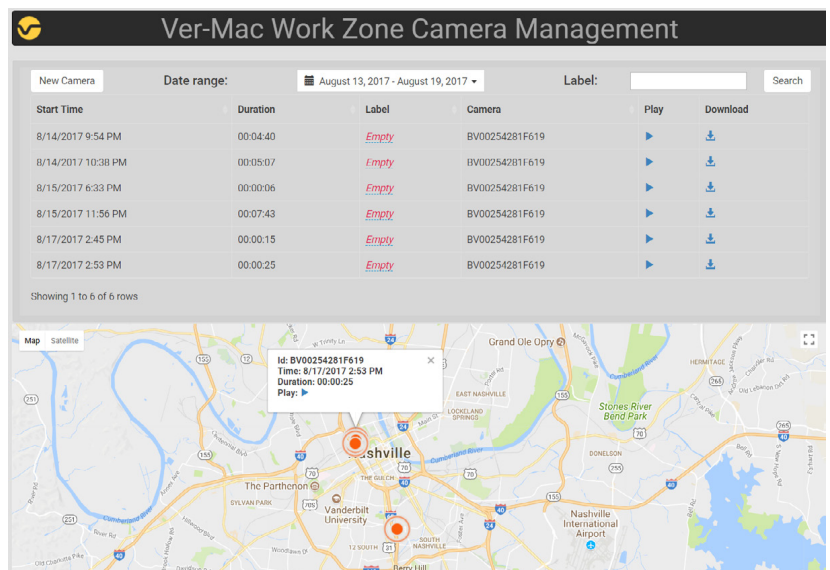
Ver-Mac Work Zone Camera Management

New Camera

Date range: August 13, 2017 - August 19, 2017

Label:

Search

| Start Time | Duration | Label | Camera | Play | Download |
|---|---|---|---|---|---|
| 8/14/2017 9:54 PM | 00:04:40 | Empty | BV00254281F619 | | |
| 8/14/2017 10:38 PM | 00:05:07 | Empty | BV00254281F619 | | |
| 8/15/2017 6:33 PM | 00:00:06 | Empty | BV00254281F619 | | |
| 8/15/2017 11:56 PM | 00:07:43 | Empty | BV00254281F619 | | |
| 8/17/2017 2:45 PM | 00:00:15 | Empty | BV00254281F619 | | |
| 8/17/2017 2:53 PM | 00:00:25 | Empty | BV00254281F619 | | |

Showing 1 to 6 of 6 rows

Map Satellite

Id: BV00254281F619
Time: 8/17/2017 2:53 PM
Duration: 00:00:25
Play:

Grand Ole Opry

HERMITAGE

EAST NASHVILLE

LOCKELAND SPRINGS

Stones River Bend Park

Cumberland River

Nashville

THE GULCH

DONELSON

The Parthenon

SYLVAN PARK

Vanderbilt University

Nashville International Airport

12 SOUTH

SOUTH NASHVILLE

Berry Hill

Cumberland River

251

24

40

65

155

440

70S

31

41

45